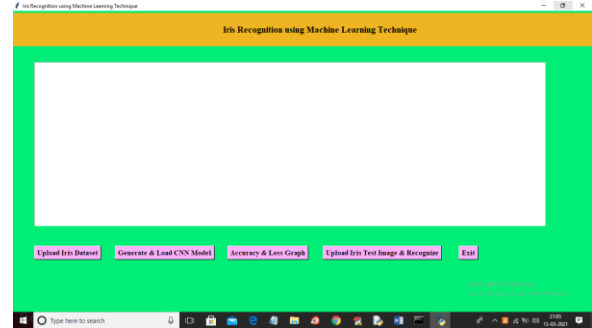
Iris Recognition using Machine Learning Technique

Iris Recognition using Machine Learning Technique

Upload Iris Dataset
Generate & Load CNN Model
Accuracy & Loss Graph
Upload Iris Test Image & Recognize
Exit

Type here to search

21:05
13-03-2021